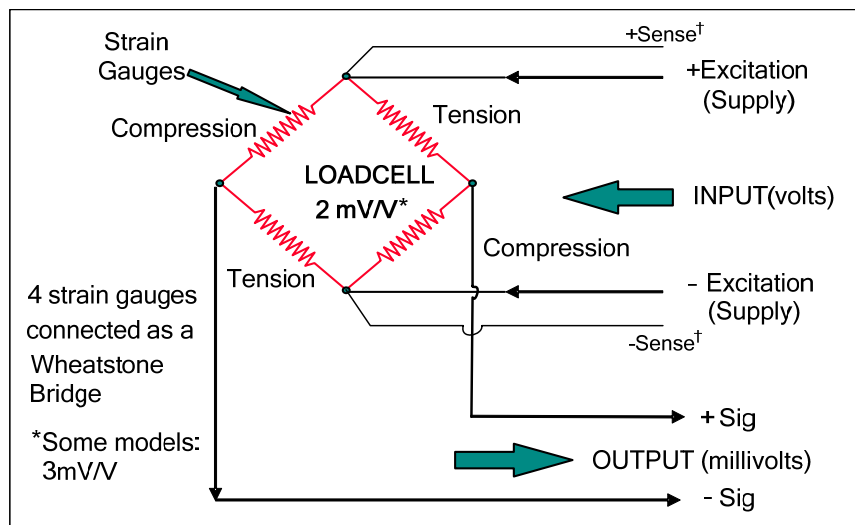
Strain Gauges

+Sense†

+Excitation (Supply)

Compression

Tension

LOADCELL
2 mV/V*

INPUT(volts)

Compression

Tension

- Excitation (Supply)

4 strain gauges connected as a Wheatstone Bridge

-Sense†

+ Sig

*Some models: 3mV/V

OUTPUT (millivolts)

- Sig